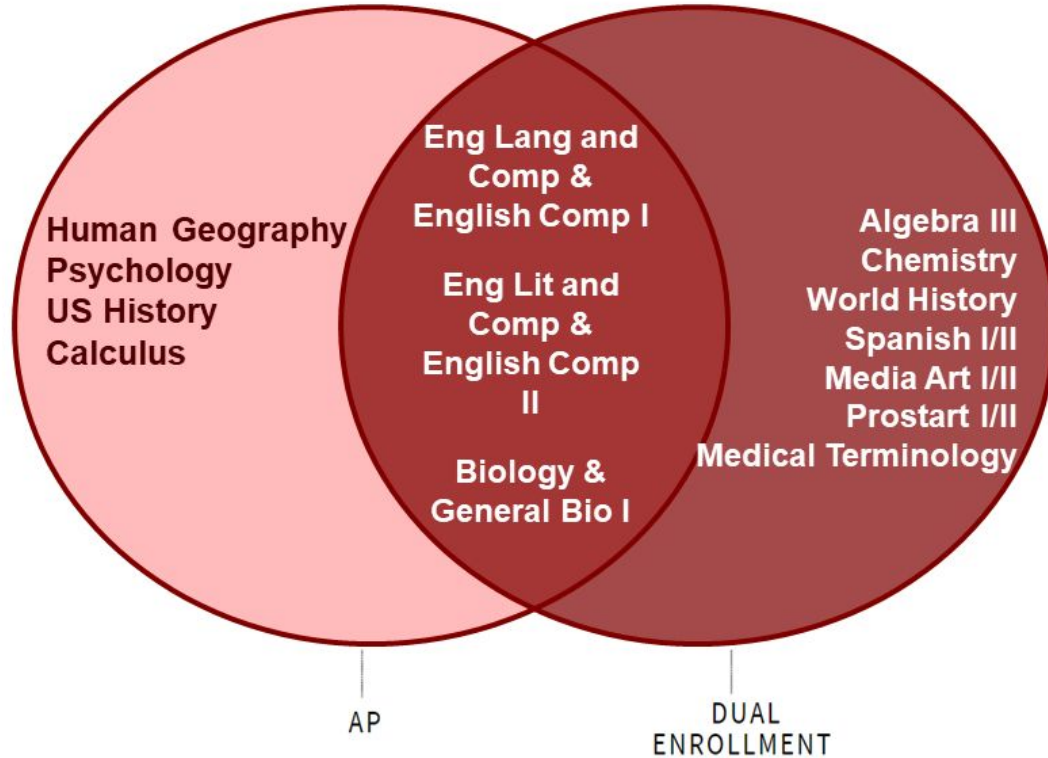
Human Geography
Psychology
US History
Calculus

Eng Lang and Comp & English Comp I

Eng Lit and Comp & English Comp II

Biology & General Bio I

Algebra III
Chemistry
World History
Spanish I/II
Media Art I/II
Prostart I/II
Medical Terminology

AP

DUAL ENROLLMENT